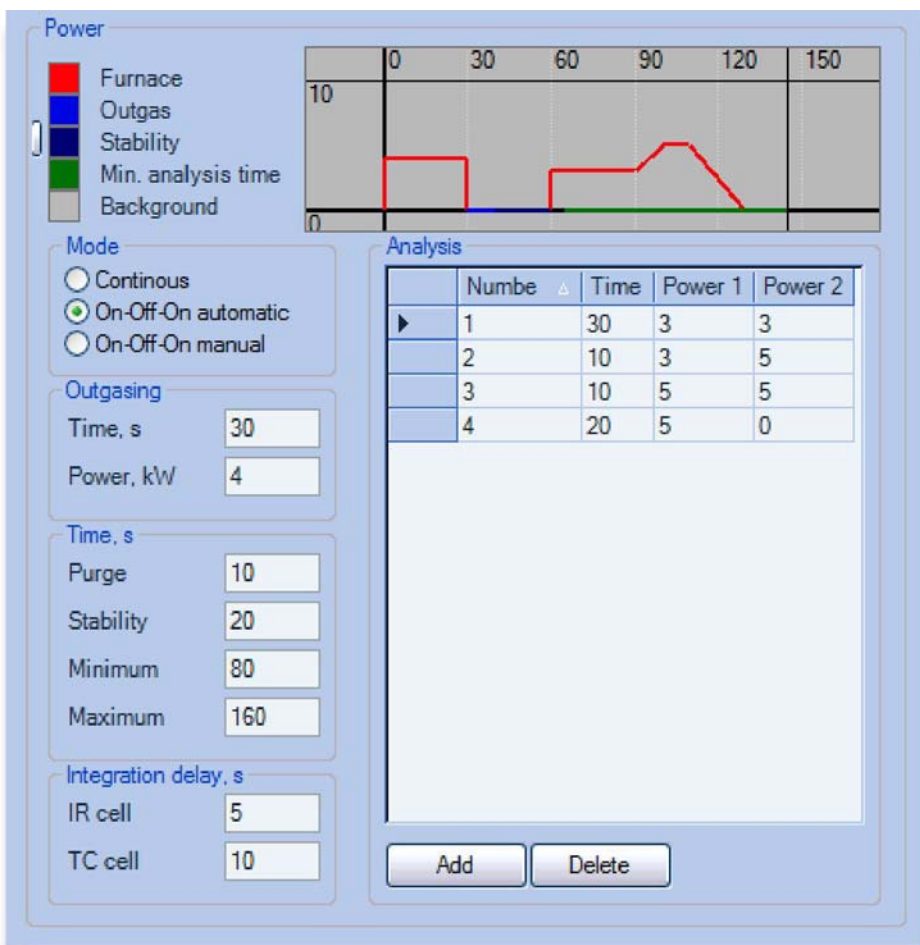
Power

Furnace
Outgas
Stability
Min. analysis time
Background

0 30 60 90 120 150
10
0

Mode
Continous
On-Off-On automatic
On-Off-On manual

Outgasing
Time, s 30
Power, kW 4

Time, s
Purge 10
Stability 20
Minimum 80
Maximum 160

Integration delay, s
IR cell 5
TC cell 10

Analysis

| | Numbe | Time | Power 1 | Power 2 |
|---|---|---|---|---|
| ▶ | 1 | 30 | 3 | 3 |
| | 2 | 10 | 3 | 5 |
| | 3 | 10 | 5 | 5 |
| | 4 | 20 | 5 | 0 |

Add
Delete